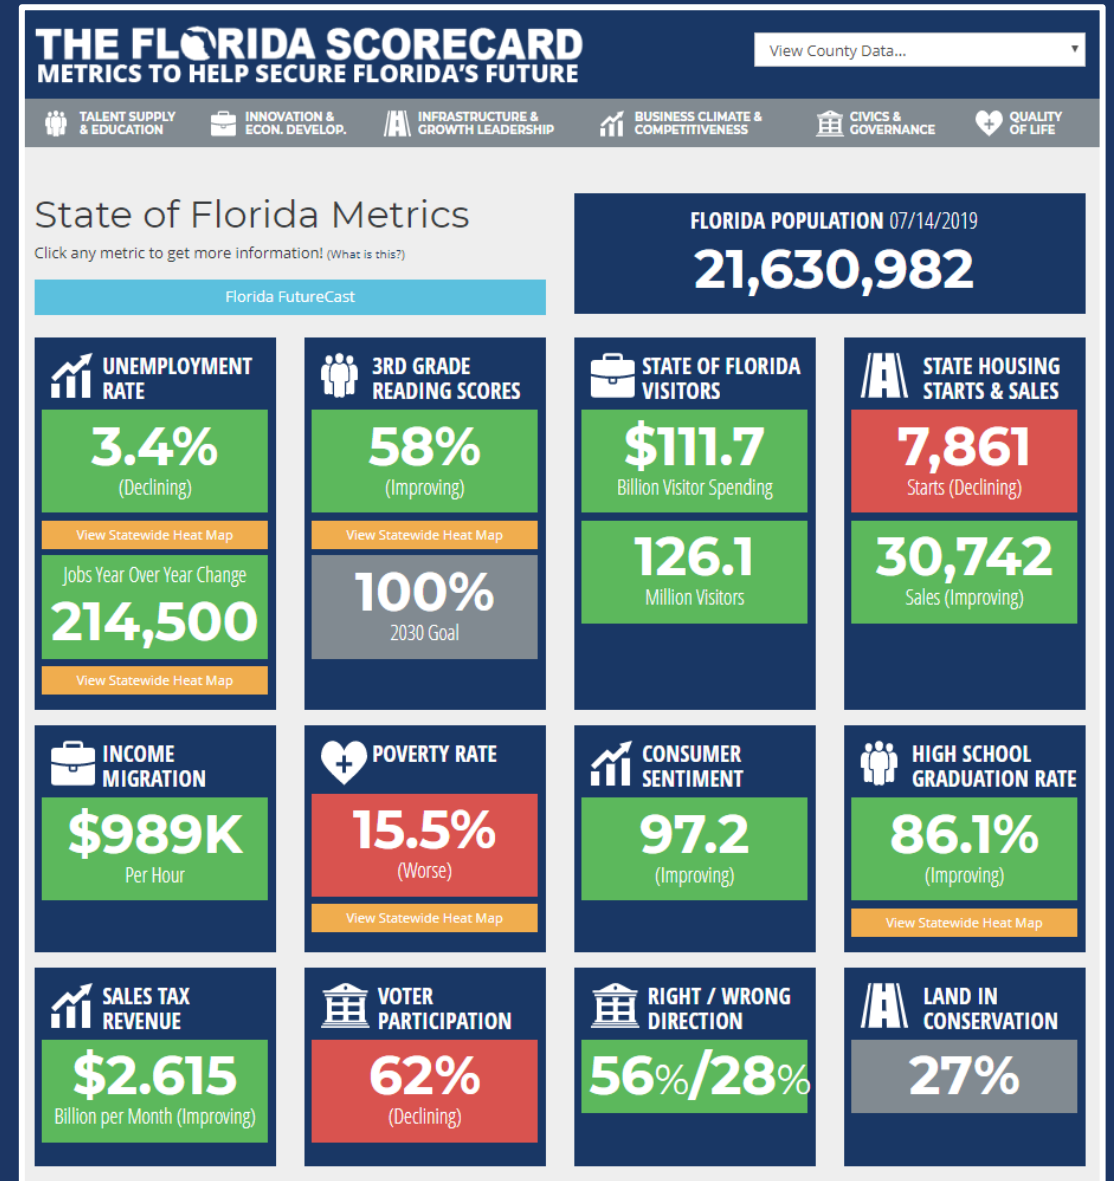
THE FLORIDA SCORECARD
METRICS TO HELP SECURE FLORIDA'S FUTURE

View County Data...

TALENT SUPPLY & EDUCATION
INNOVATION & ECON. DEVELOP.
INFRASTRUCTURE & GROWTH LEADERSHIP
BUSINESS CLIMATE & COMPETITIVENESS
CIVICS & GOVERNANCE
QUALITY OF LIFE

State of Florida Metrics

Click any metric to get more information! (What is this?)

Florida FutureCast

FLORIDA POPULATION 07/14/2019
21,630,982

UNEMPLOYMENT RATE
3.4%
(Declining)
View Statewide Heat Map
Jobs Year Over Year Change
214,500
View Statewide Heat Map

3RD GRADE READING SCORES
58%
(Improving)
View Statewide Heat Map
100%
2030 Goal

STATE OF FLORIDA VISITORS
$111.7
Billion Visitor Spending
126.1
Million Visitors

STATE HOUSING STARTS & SALES
7,861
Starts (Declining)
30,742
Sales (Improving)

INCOME MIGRATION
$989K
Per Hour

POVERTY RATE
15.5%
(Worse)
View Statewide Heat Map

CONSUMER SENTIMENT
97.2
(Improving)

HIGH SCHOOL GRADUATION RATE
86.1%
(Improving)
View Statewide Heat Map

SALES TAX REVENUE
$2.615
Billion per Month (Improving)

VOTER PARTICIPATION
62%
(Declining)

RIGHT / WRONG DIRECTION
56%/28%

LAND IN CONSERVATION
27%